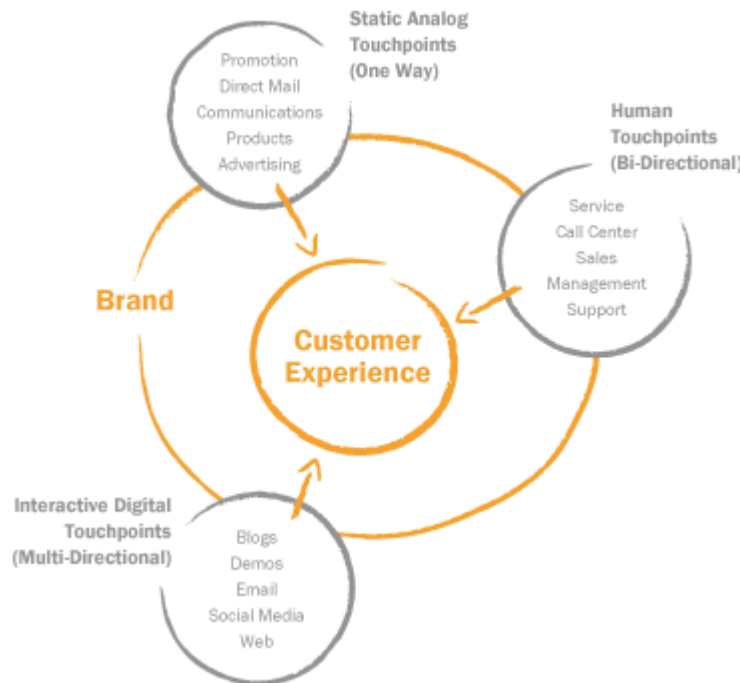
Static Analog Touchpoints (One Way)

Promotion
Direct Mail
Communications
Products
Advertising

Human Touchpoints (Bi-Directional)

Service
Call Center
Sales
Management
Support

Brand

Customer Experience

Interactive Digital Touchpoints (Multi-Directional)

Blogs
Demos
Email
Social Media
Web